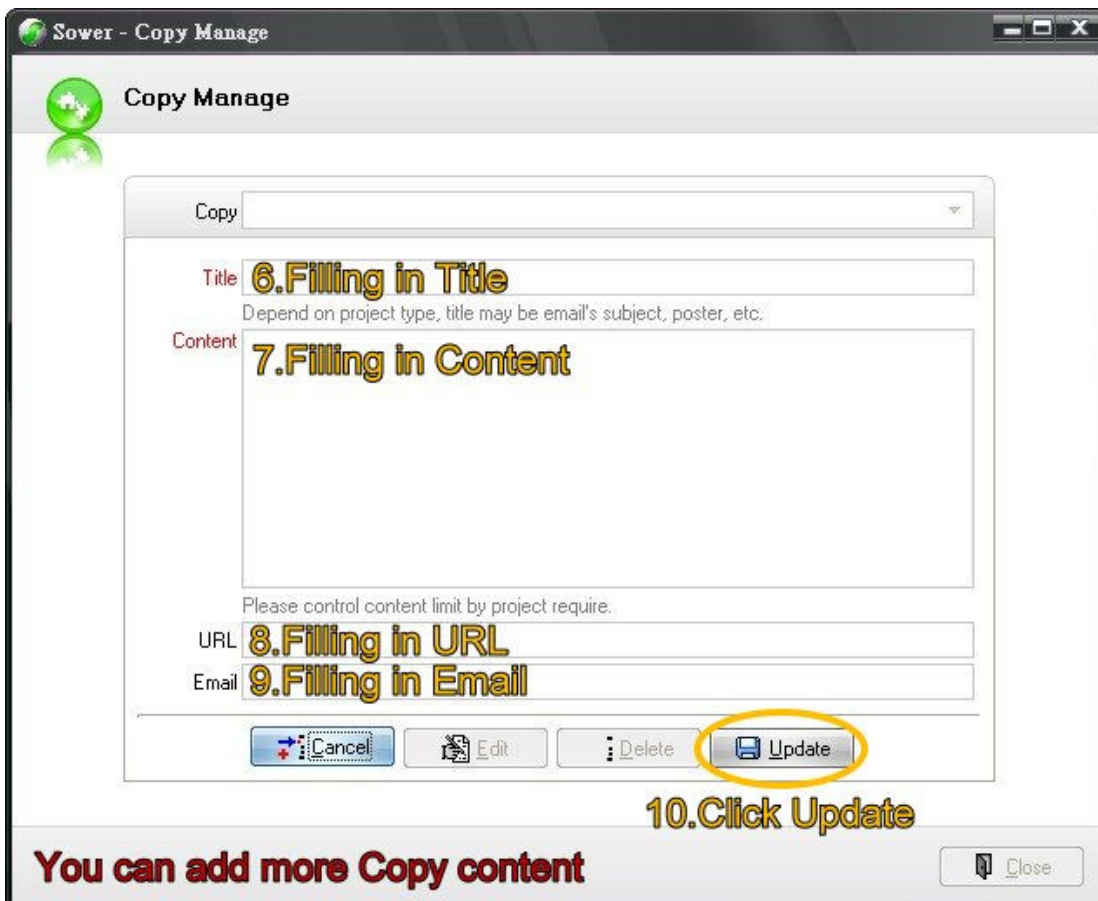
Sower - Copy Manage

Copy Manage

Copy

Title 6.Filling in Title

Depend on project type, title may be email's subject, poster, etc.

Content 7.Filling in Content

Please control content limit by project require.

URL 8.Filling in URL

Email 9.Filling in Email

Cancel

Edit

Delete

Update

10.Click Update

You can add more Copy content

Close